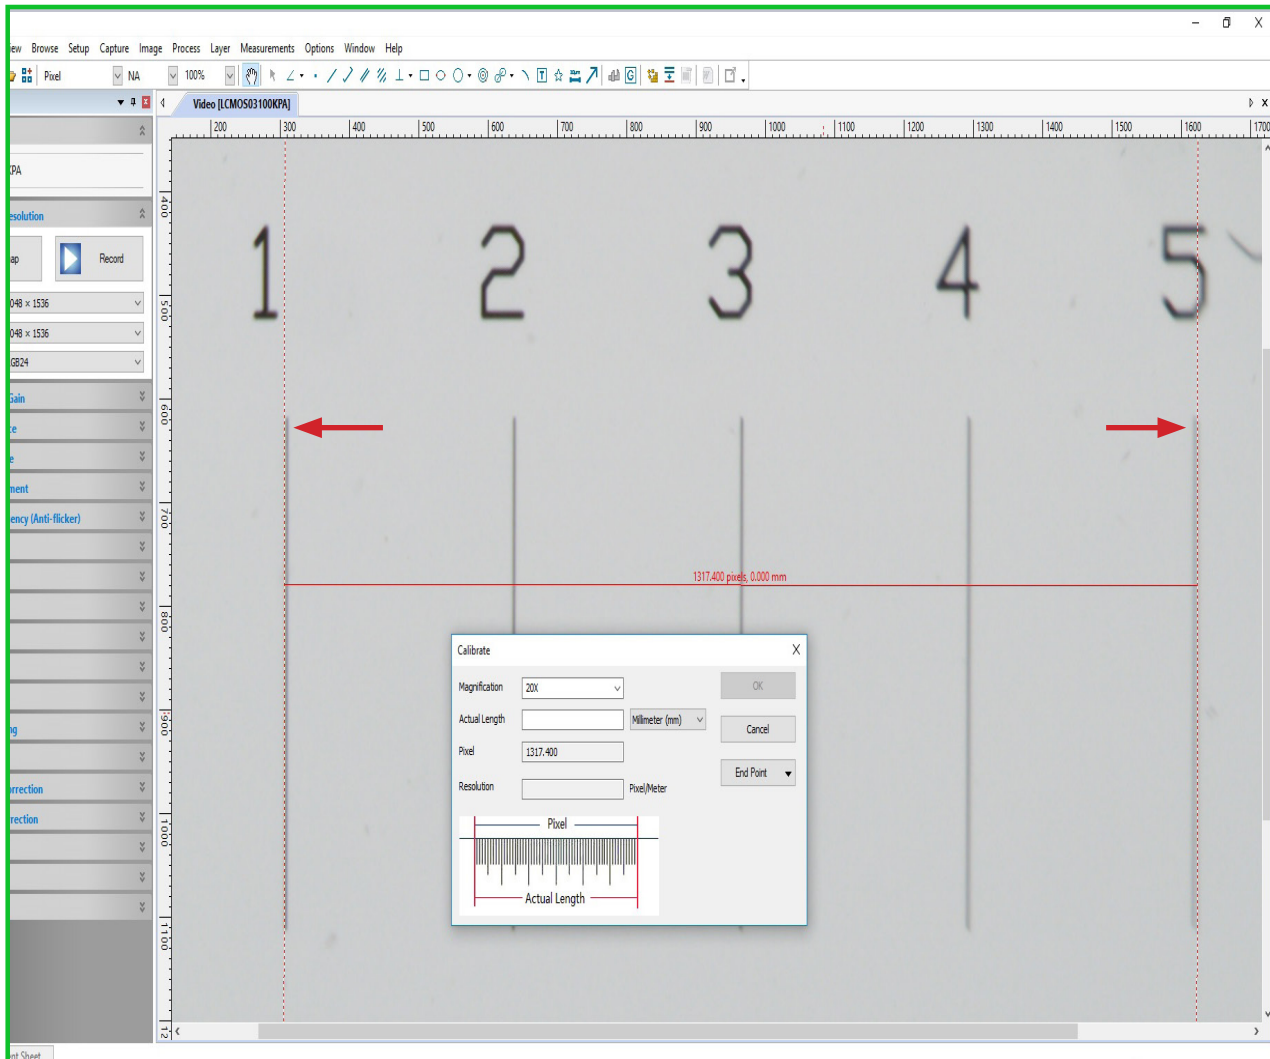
iew Browse Setup Capture Image Process Layer Measurements Options Window Help

Pixel NA 100%

Video [LCMOS03100KPA]

200 300 400 500 600 700 800 900 1000 1100 1200 1300 1400 1500 1600 1700

400 500 600 700 800 900 1000 1100 12

KPA

esolution

ap Record

048 × 1536

048 × 1536

GB24

Gain

ce

e

ment

ency (Anti-flicker)

ng

orrection

rection

nt Sheet

1 2 3 4 5

1317.400 pixels, 0.000 mm

Calibrate

Magnification 20X

Actual Length Millimeter (mm)

Pixel 1317.400

Resolution Pixel/Meter

OK

Cancel

End Point

Pixel

Actual Length